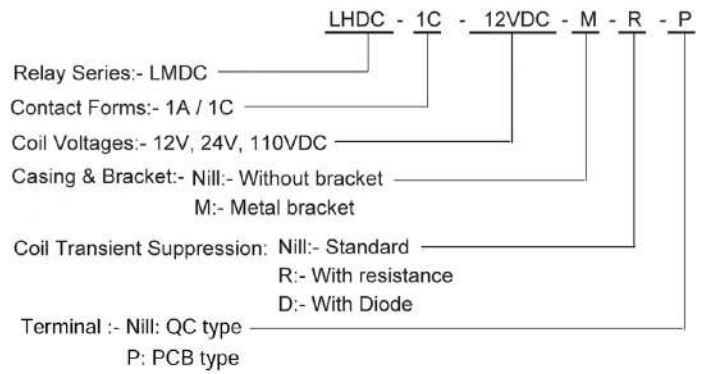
LHDC - 1C - 12VDC - M - R - P

Relay Series:- LMDC

Contact Forms:- 1A / 1C

Coil Voltages:- 12V, 24V, 110VDC

Casing & Bracket:- Nill:- Without bracket
M:- Metal bracket

Coil Transient Suppression: Nill:- Standard
R:- With resistance
D:- With Diode

Terminal :- Nill: QC type
P: PCB type